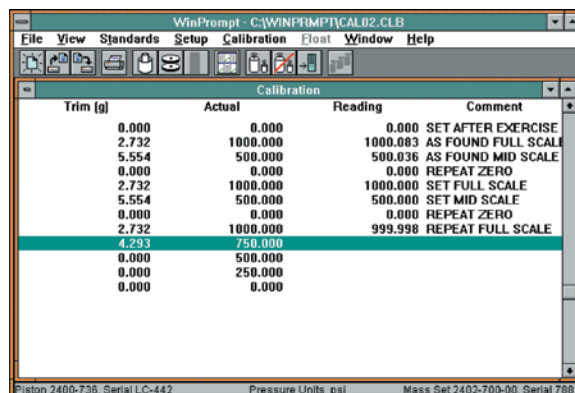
WinPrompt - C:\WINPRMPT\CAL02.CLB

File View Standards Setup Calibration Float Window Help

Calibration

| Trim (g) | Actual | Reading | Comment |
|---|---|---|---|
| 0.000 | 0.000 | 0.000 | SET AFTER EXERCISE |
| 2.732 | 1000.000 | 1000.083 | AS FOUND FULL SCALE |
| 5.554 | 500.000 | 500.036 | AS FOUND MID SCALE |
| 0.000 | 0.000 | 0.000 | REPEAT ZERO |
| 2.732 | 1000.000 | 1000.000 | SET FULL SCALE |
| 5.554 | 500.000 | 500.000 | SET MID SCALE |
| 0.000 | 0.000 | 0.000 | REPEAT ZERO |
| 2.732 | 1000.000 | 999.998 | REPEAT FULL SCALE |
| 4.293 | 750.000 | | |
| 0.000 | 500.000 | | |
| 0.000 | 250.000 | | |
| 0.000 | 0.000 | | |

Piston 2400-736, Serial LC-442 Pressure Units psi Mass Set 2402-700-00, Serial 788